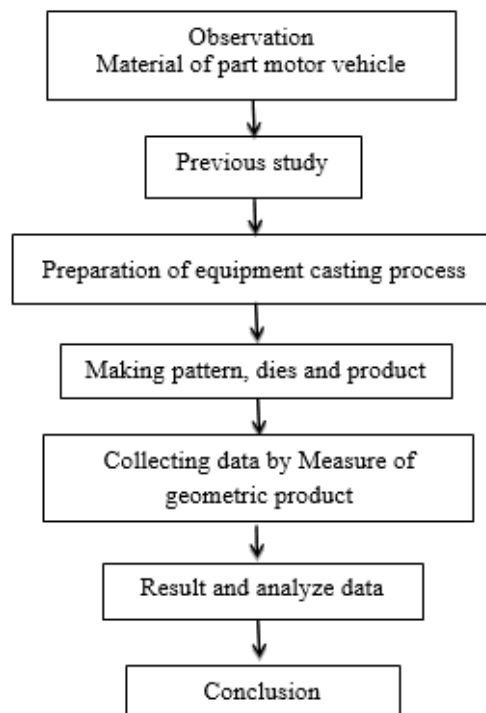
Observation
Material of part motor vehicle

Previous study

Preparation of equipment casting process

Making pattern, dies and product

Collecting data by Measure of geometric product

Result and analyze data

Conclusion